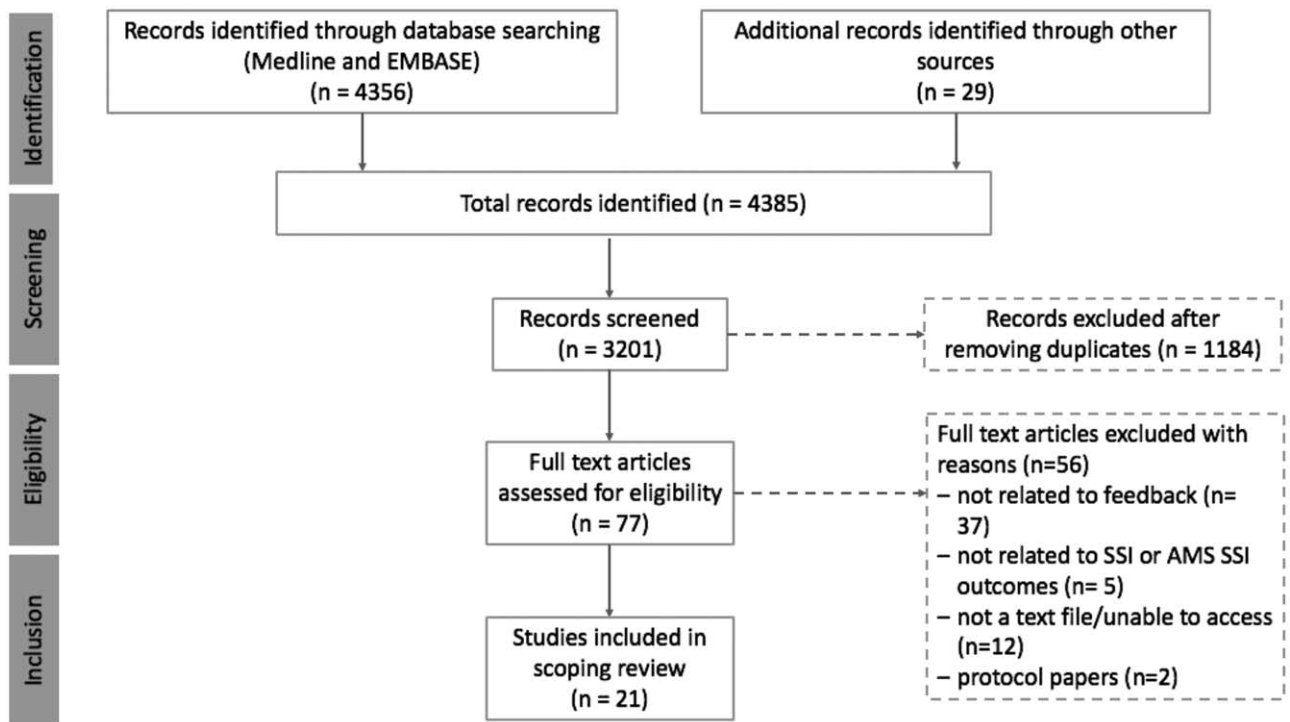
Identification

Records identified through database searching (Medline and EMBASE) (n = 4356)

Additional records identified through other sources (n = 29)

Total records identified (n = 4385)

Screening

Records screened (n = 3201)

Records excluded after removing duplicates (n = 1184)

Eligibility

Full text articles assessed for eligibility (n = 77)

Full text articles excluded with reasons (n=56)
– not related to feedback (n= 37)
– not related to SSI or AMS SSI outcomes (n= 5)
– not a text file/unable to access (n=12)
– protocol papers (n=2)

Inclusion

Studies included in scoping review (n = 21)